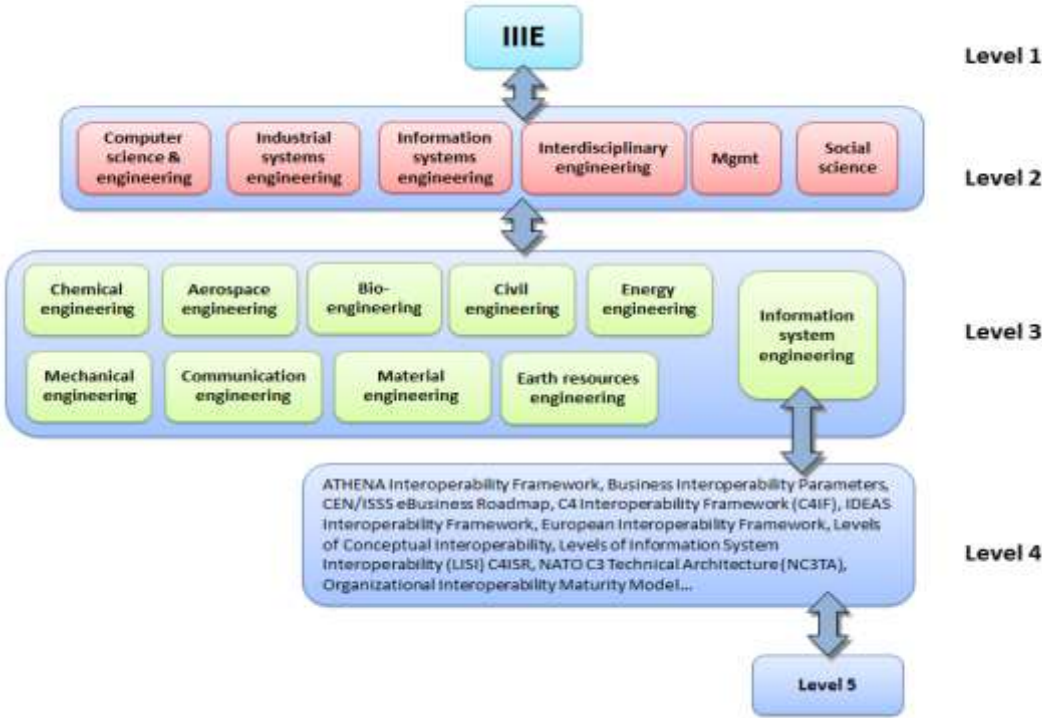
IIIE

Level 1

Computer science & engineering

Industrial systems engineering

Information systems engineering

Interdisciplinary engineering

Mgmt

Social science

Level 2

Chemical engineering

Aerospace engineering

Bio-engineering

Civil engineering

Energy engineering

Information system engineering

Mechanical engineering

Communication engineering

Material engineering

Earth resources engineering

Level 3

ATHENA Interoperability Framework, Business Interoperability Parameters, CEN/ISSS eBusiness Roadmap, C4 Interoperability Framework (C4IF), IDEAS Interoperability Framework, European Interoperability Framework, Levels of Conceptual Interoperability, Levels of Information System Interoperability (LISI) C4ISR, NATO C3 Technical Architecture (NC3TA), Organizational Interoperability Maturity Model...

Level 4

Level 5